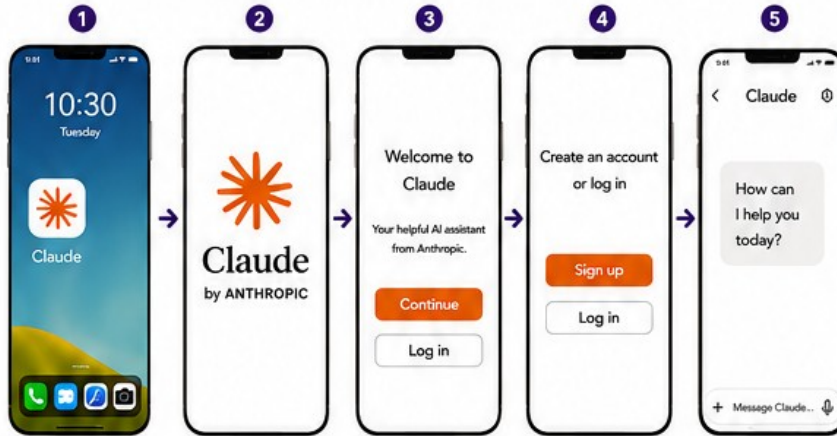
1

9:01

10:30

Tuesday

Claude

2

Claude

by ANTHROPIC

3

Welcome to Claude

Your helpful AI assistant from Anthropic.

Continue

Log in

4

Create an account or log in

Sign up

Log in

5

9:01

Claude

How can I help you today?

+ Message Claude...